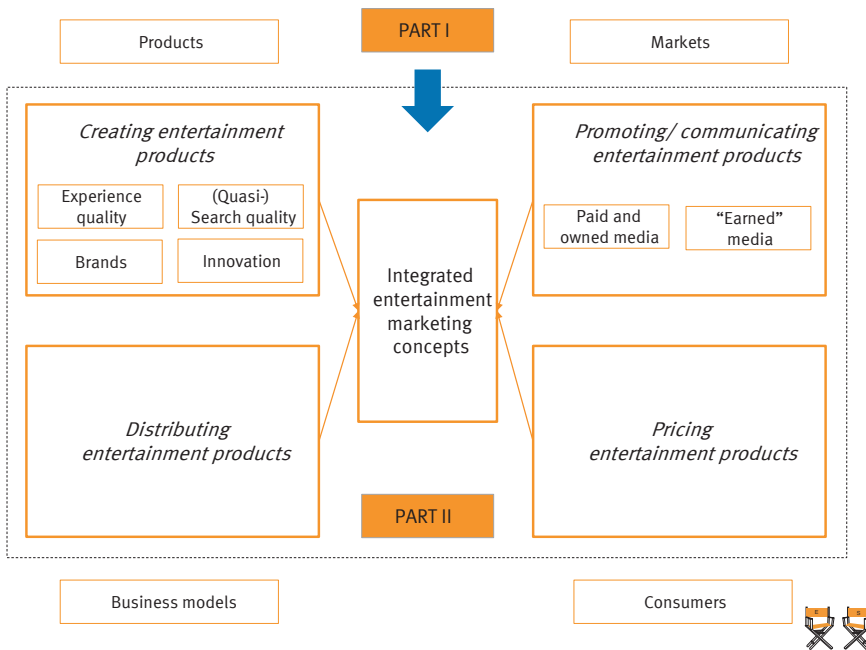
Products

PART I

Markets

Creating entertainment products

Experience quality

(Quasi-) Search quality

Brands

Innovation

Promoting/ communicating entertainment products

Paid and owned media

"Earned" media

Integrated entertainment marketing concepts

Distributing entertainment products

Pricing entertainment products

PART II

Business models

Consumers